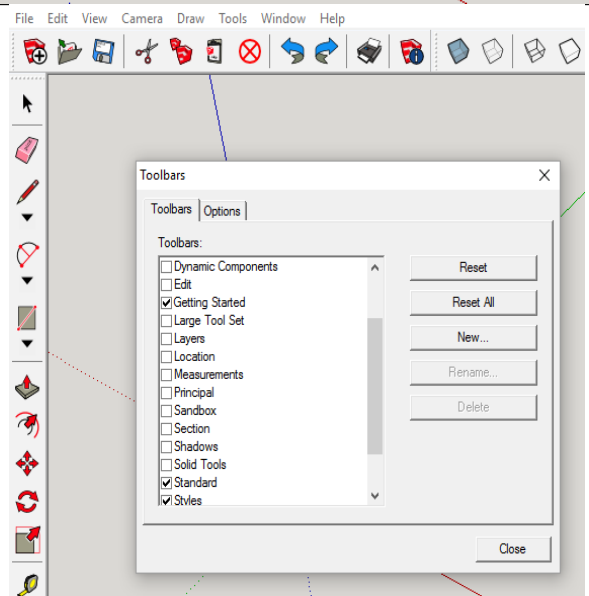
File Edit View Camera Draw Tools Window Help

Toolbars

Toolbars | Options

Toolbars:

☐ Dynamic Components
☐ Edit
☑ Getting Started
☐ Large Tool Set
☐ Layers
☐ Location
☐ Measurements
☐ Principal
☐ Sandbox
☐ Section
☐ Shadows
☐ Solid Tools
☑ Standard
☑ Styles

Reset
Reset All
New...
Rename...
Delete

Close